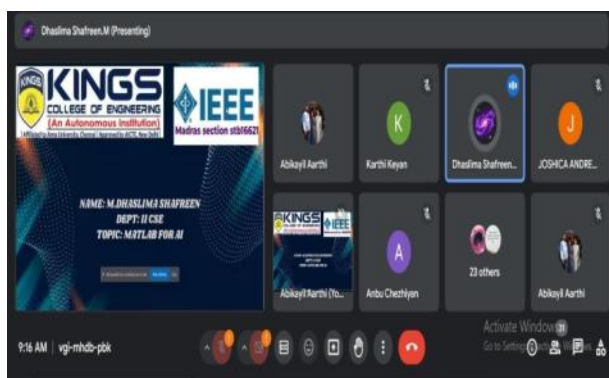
Dhaslima Shafreen.M (Presenting)

KINGS COLLEGE OF ENGINEERING
(An Autonomous Institution)
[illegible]

IEEE
Madras section stb16621

NAME: M.DHASLIMA SHAFREEN
DEPT: II CSE
TOPIC: MATLAB FOR AI

Abikayil Aarthi
K
Karthi Keyan
Dhaslima Shafreen...
J
JOSHICA ANDRE...
Abikayil Aarthi (Yo...
A
Anbu Chezhiyan
23 others
Abikayil Aarthi

9:16 AM | vgi-mhdb-pbk

Activate Windows
Go to Settings to activate Windows.